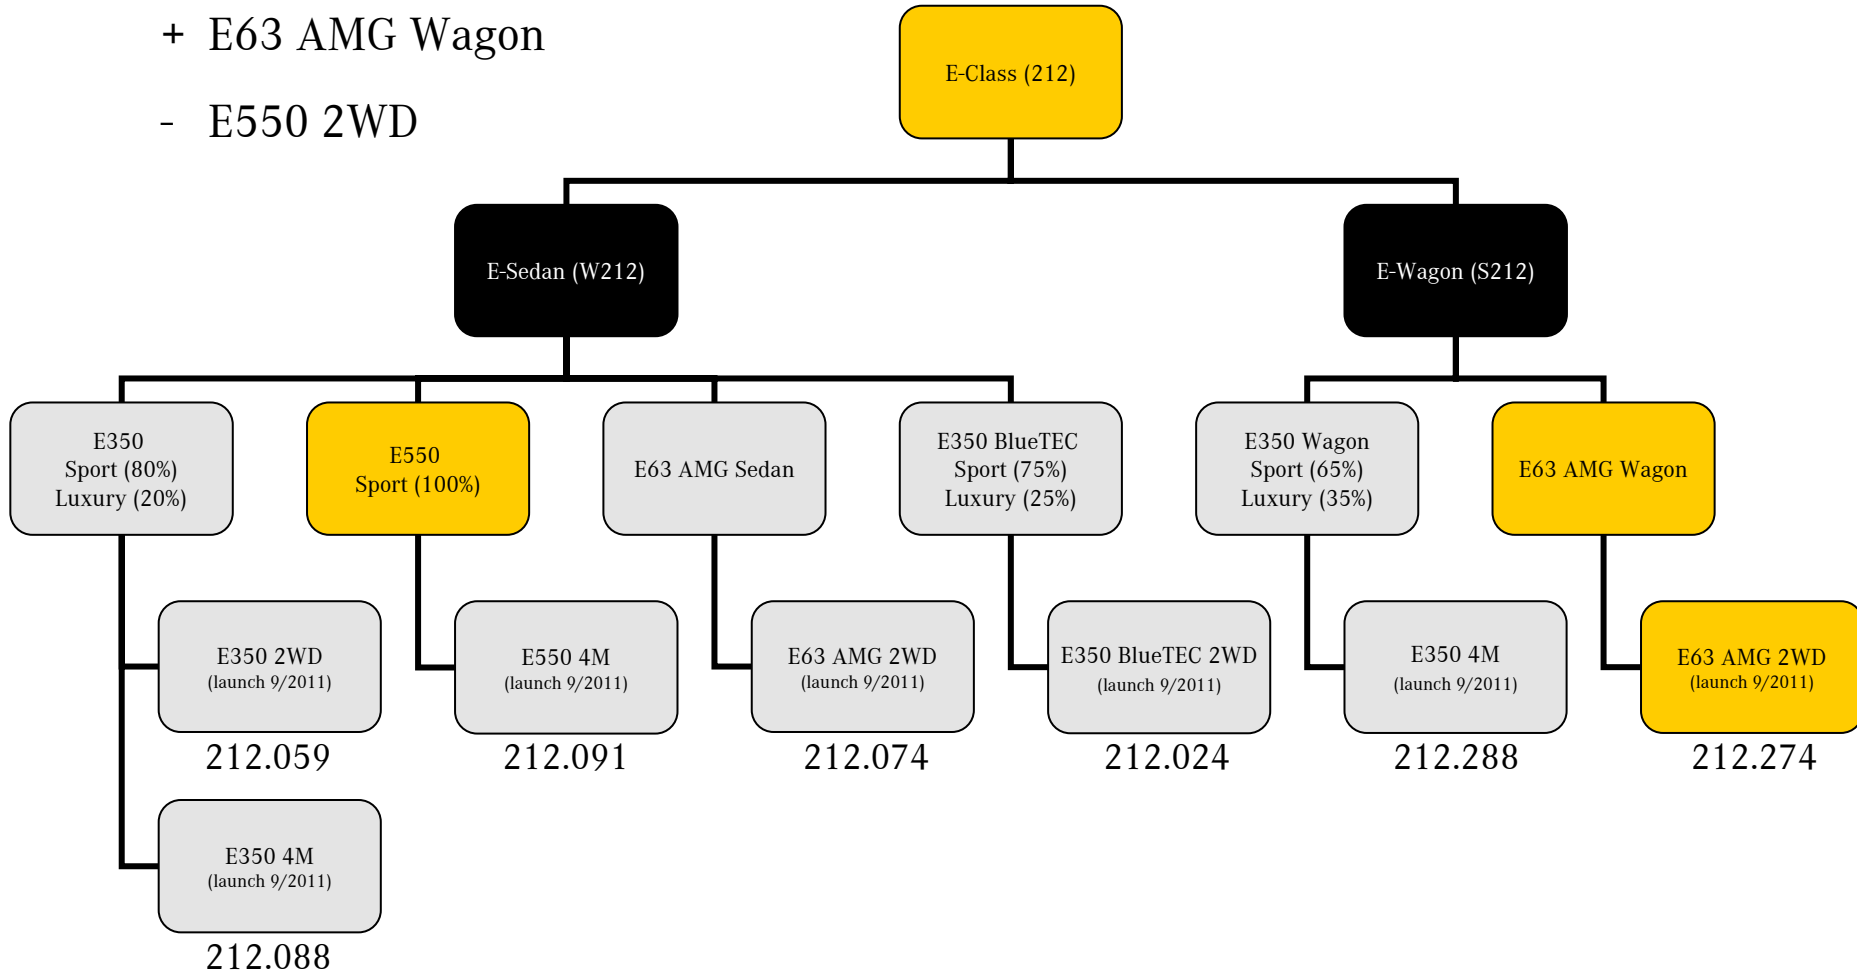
+ E63 AMG Wagon

- E550 2WD

E-Class (212)

E-Sedan (W212)

E-Wagon (S212)

E350
Sport (80%)
Luxury (20%)

E550
Sport (100%)

E63 AMG Sedan

E350 BlueTEC
Sport (75%)
Luxury (25%)

E350 Wagon
Sport (65%)
Luxury (35%)

E63 AMG Wagon

E350 2WD
(launch 9/2011)
212.059

E550 4M
(launch 9/2011)
212.091

E63 AMG 2WD
(launch 9/2011)
212.074

E350 BlueTEC 2WD
(launch 9/2011)
212.024

E350 4M
(launch 9/2011)
212.288

E63 AMG 2WD
(launch 9/2011)
212.274

E350 4M
(launch 9/2011)
212.088